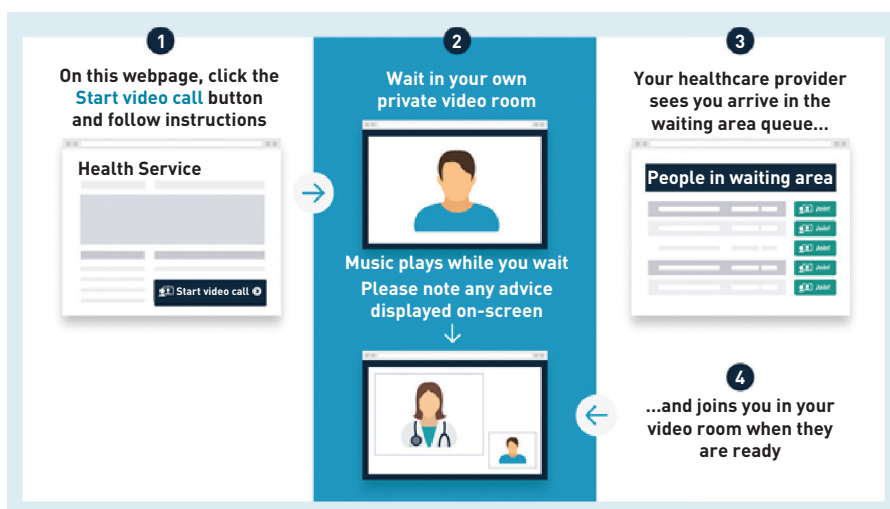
1

On this webpage, click the Start video call button and follow instructions

Health Service

Start video call

2

Wait in your own private video room

Music plays while you wait
Please note any advice displayed on-screen

3

Your healthcare provider sees you arrive in the waiting area queue...

People in waiting area

Join!

Join!

Join!

Join!

Join!

4

...and joins you in your video room when they are ready